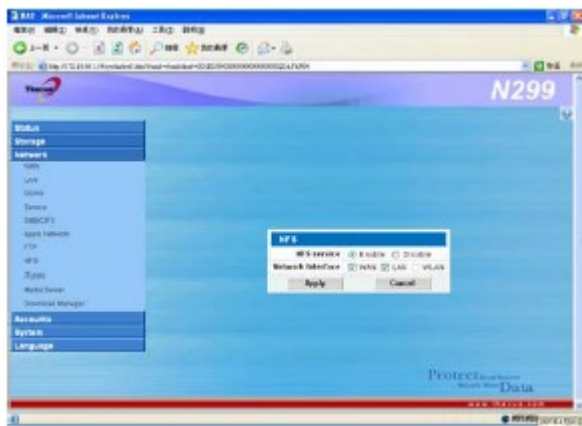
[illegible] - Microsoft Internet Explorer

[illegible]

N299

Status
Storage
Network
WAN
LAN
DDNS
Service
SMB/CIFS
Apple Network
FTP
NFS
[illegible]
Media Server
Download Manager
Accounts
System
Language

NFS
NFS service ◉ Enable ○ Disable
Network Interface ☑ WAN ☑ LAN ☐ WLAN
Apply Cancel

Protect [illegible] Data

www.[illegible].com